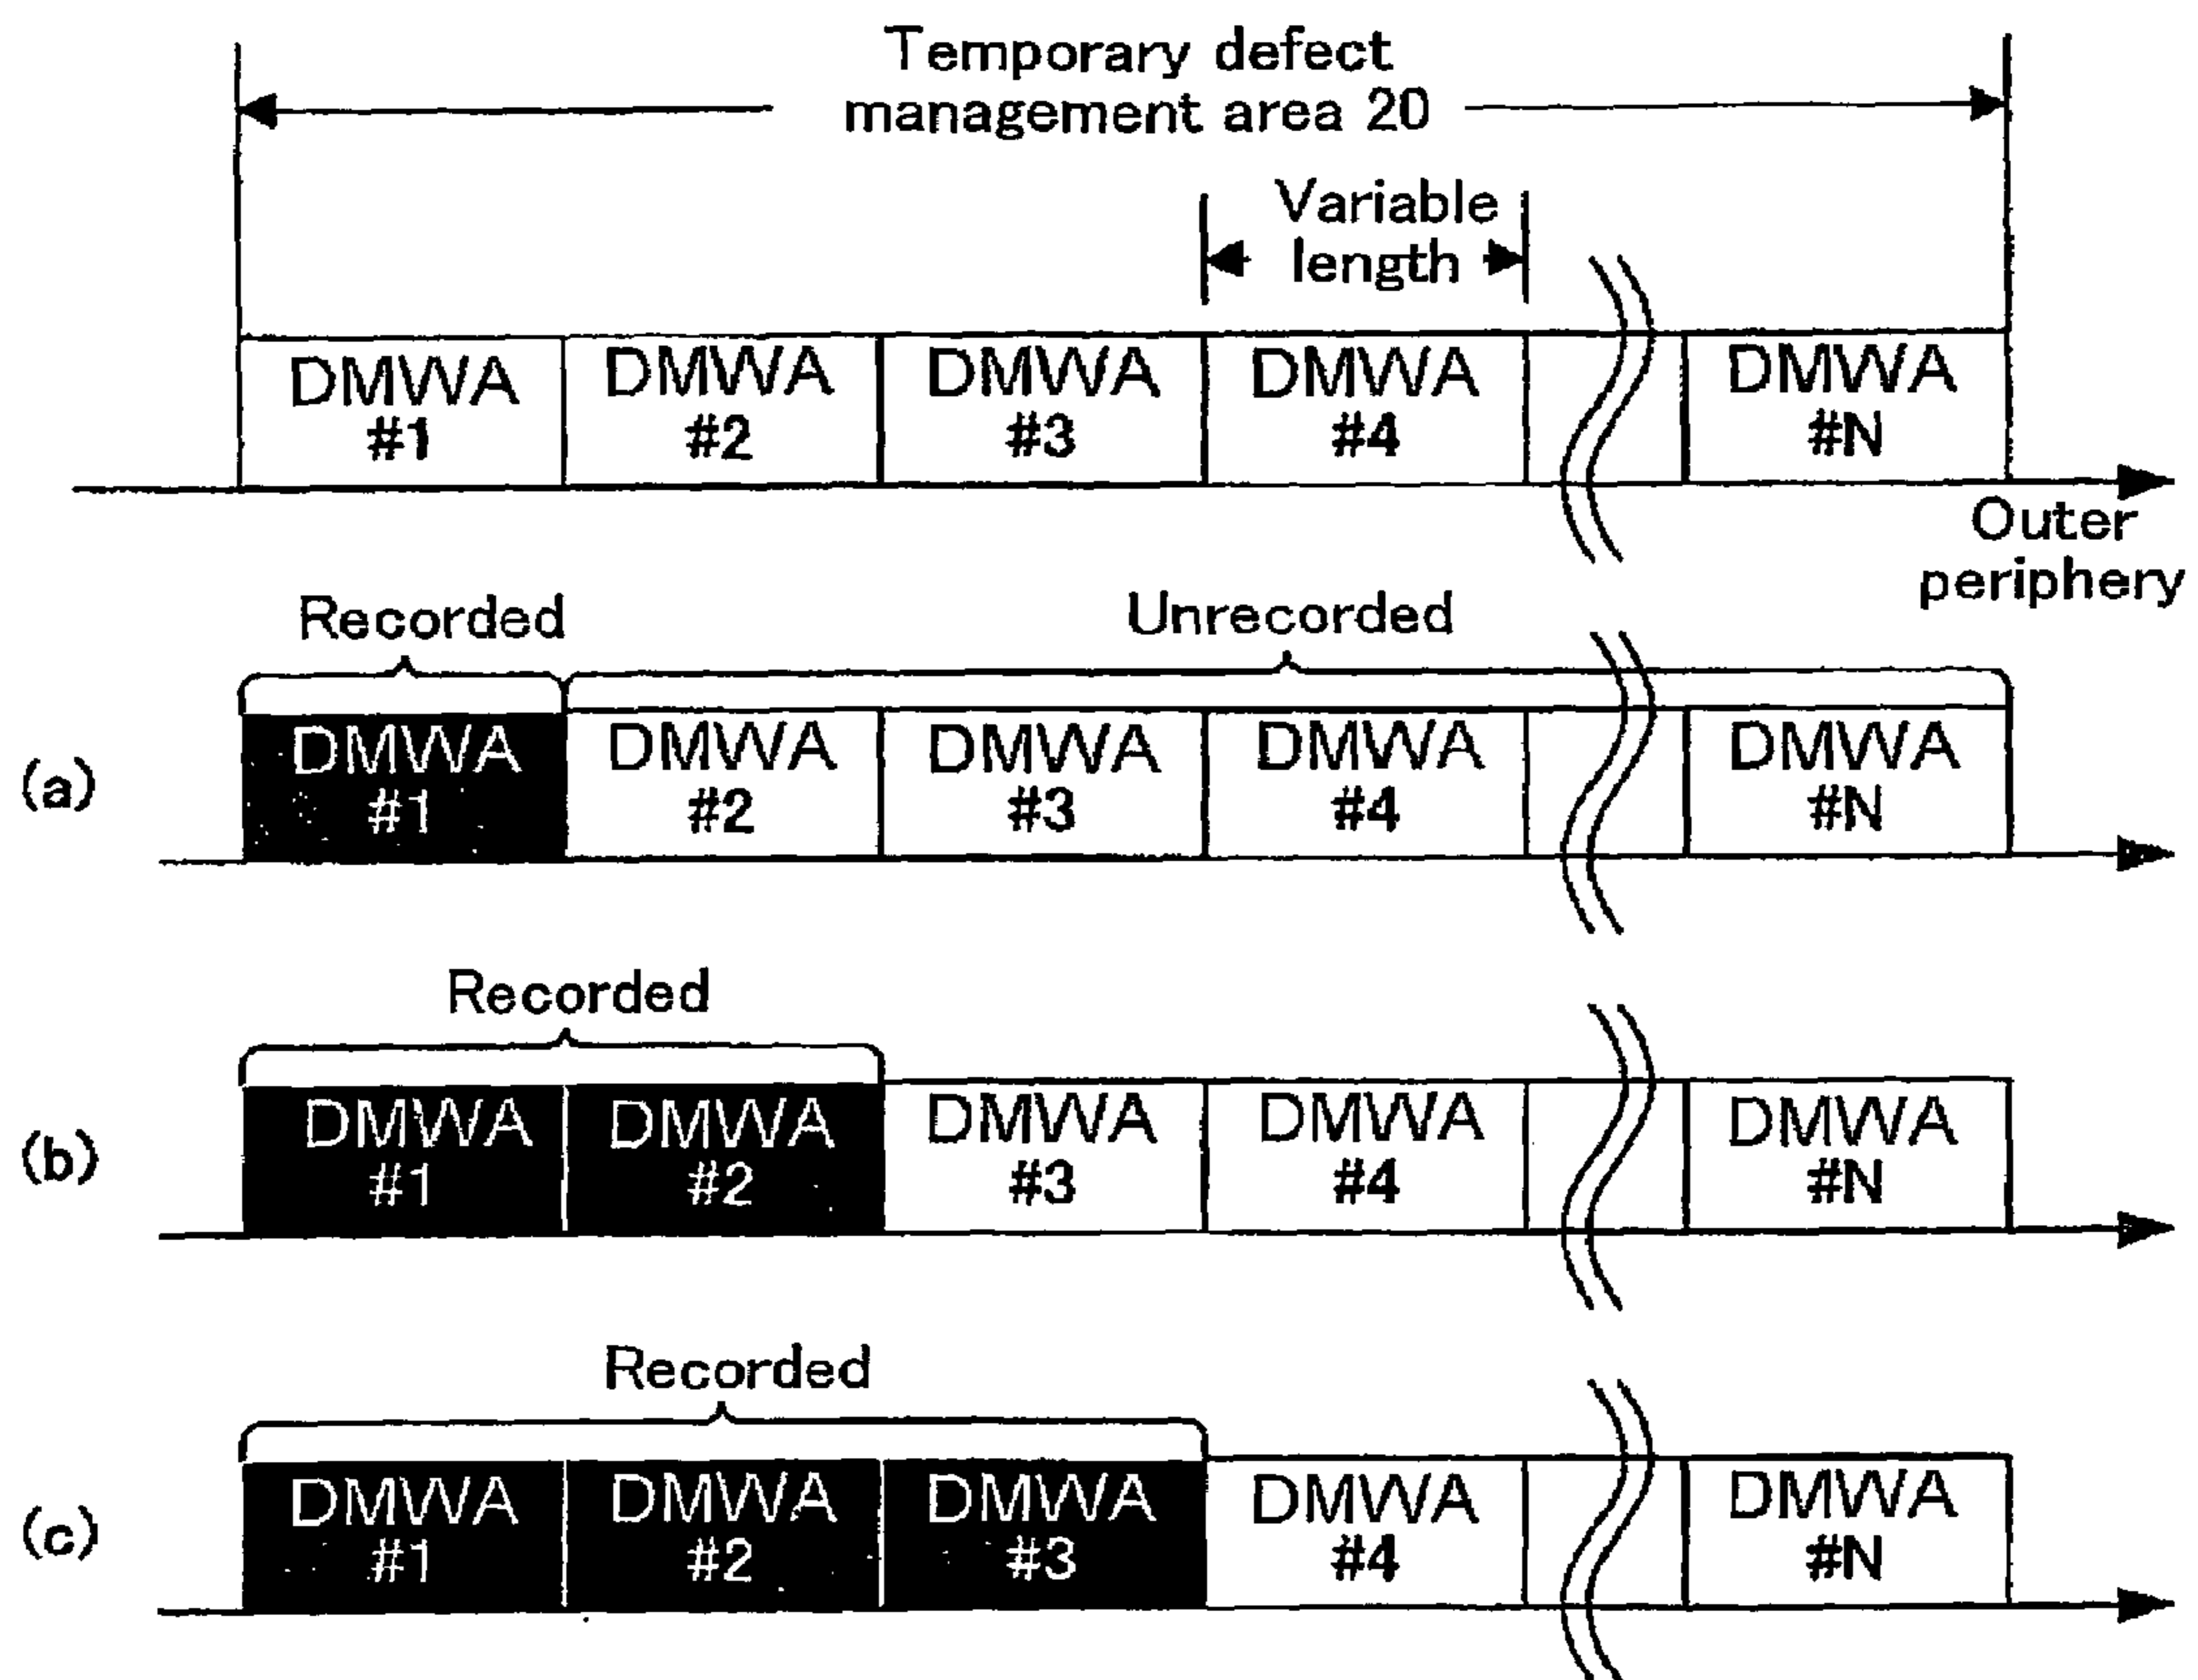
Temporary defect management area 20

Variable length

DMWA #1
DMWA #2
DMWA #3
DMWA #4
DMWA #N

Outer periphery

Recorded
Unrecorded

(a)
DMWA #1
DMWA #2
DMWA #3
DMWA #4
DMWA #N

Recorded

(b)
DMWA #1
DMWA #2
DMWA #3
DMWA #4
DMWA #N

Recorded

(c)
DMWA #1
DMWA #2
DMWA #3
DMWA #4
DMWA #N